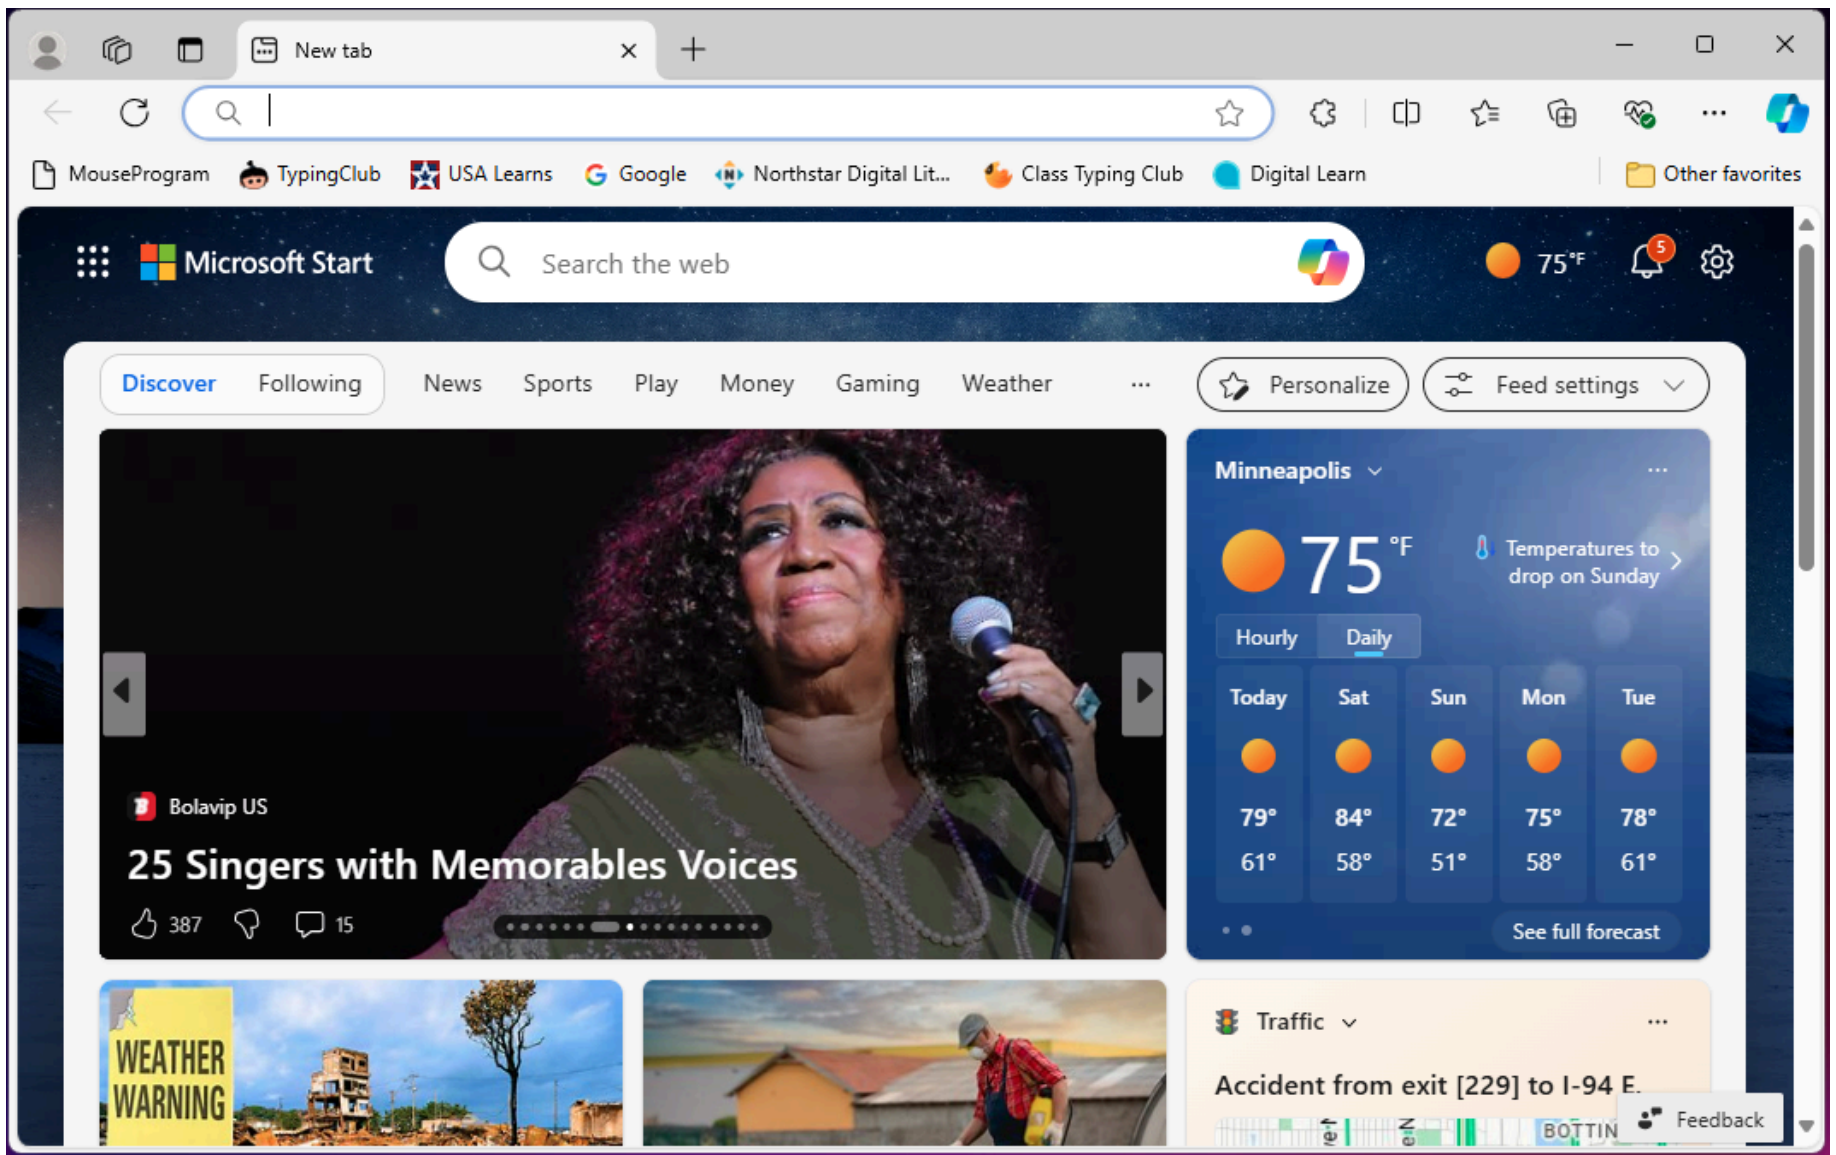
New tab

MouseProgram TypingClub USA Learns Google Northstar Digital Lit... Class Typing Club Digital Learn Other favorites

Microsoft Start

Search the web

75°F

5

Discover Following News Sports Play Money Gaming Weather ··· Personalize Feed settings

Bolavip US

25 Singers with Memorables Voices

387 15

Minneapolis ···

75 °F

Temperatures to drop on Sunday

Hourly Daily

| Today | Sat | Sun | Mon | Tue |
|---|---|---|---|---|
| 79° | 84° | 72° | 75° | 78° |
| 61° | 58° | 51° | 58° | 61° |

See full forecast

WEATHER WARNING

Traffic ···

Accident from exit [229] to I-94 E.

BOTTIN

Feedback